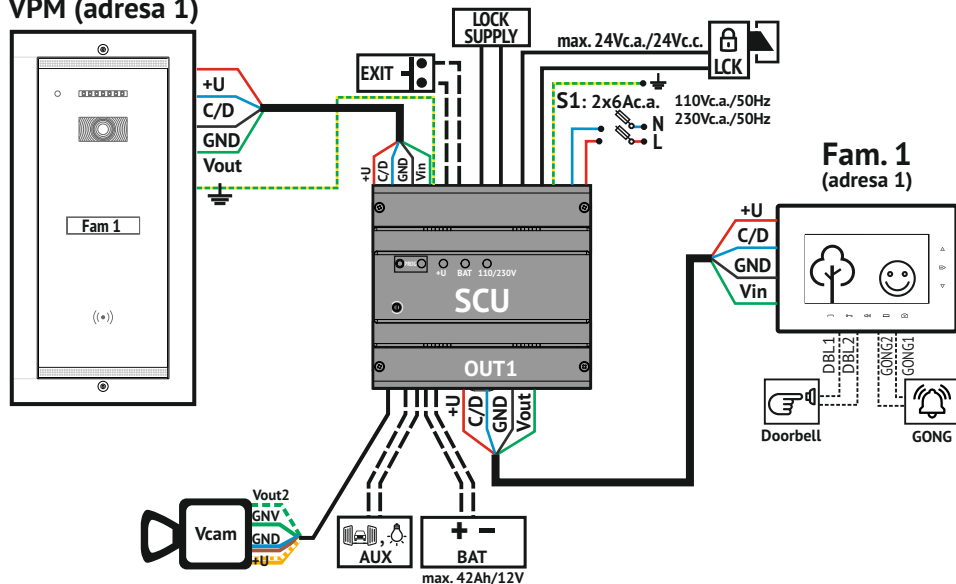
VPM (adresa 1)

Fam 1

+U
C/D
GND
Vout

EXIT

LOCK SUPPLY

max. 24Vc.a./24Vc.c.

LCK

S1: 2x6Ac.a.

110Vc.a./50Hz
230Vc.a./50Hz

N
L

+U
C/D
GND
Vin

+U BAT 110/230V

SCU

OUT1

+U
C/D
GND
Vout

Fam. 1
(adresa 1)

+U
C/D
GND
Vin

DBL1
DBL2
GONG2
GONG1

Doorbell

GONG

Vout2
GNV
GND
+U

Vcam

AUX

+ −
BAT
max. 42Ah/12V